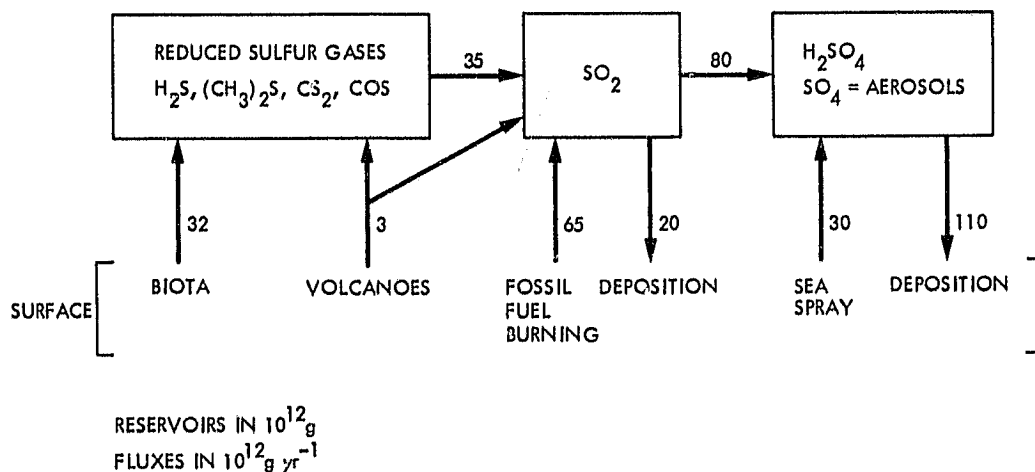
REDUCED SULFUR GASES
$H_2S$, $(CH_3)_2S$, $CS_2$, COS

35

$SO_2$

80

$H_2SO_4$
$SO_4$ = AEROSOLS

32

3

65

20

30

110

SURFACE

BIOTA

VOLCANOES

FOSSIL FUEL BURNING

DEPOSITION

SEA SPRAY

DEPOSITION

RESERVOIRS IN $10^{12}$g
FLUXES IN $10^{12}$g $yr^{-1}$